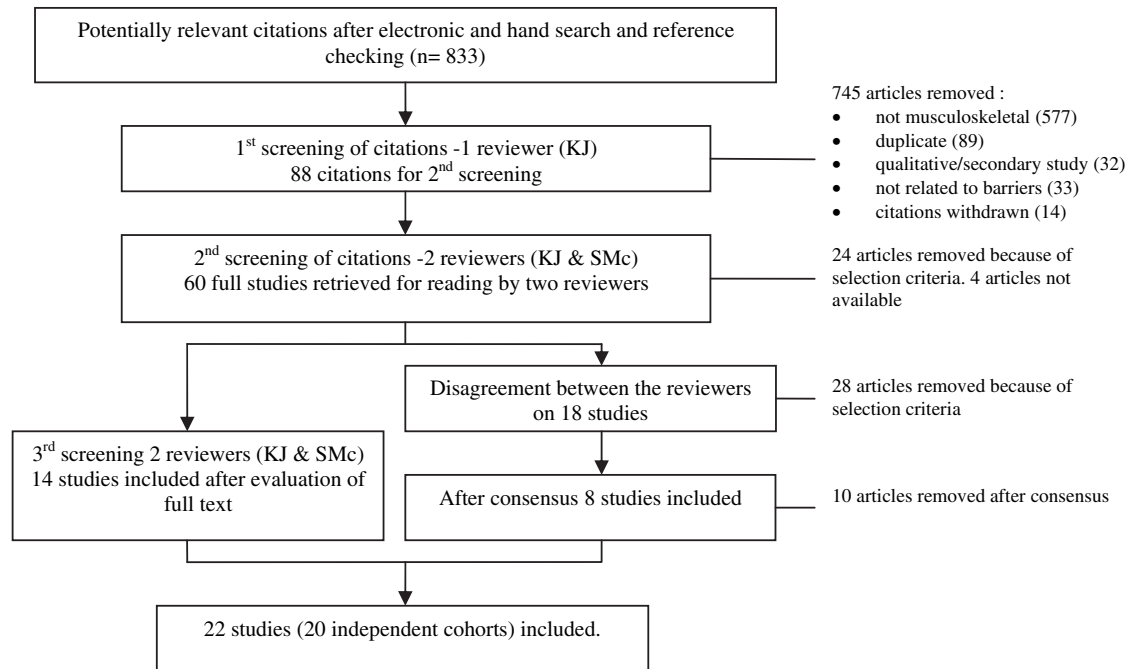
Potentially relevant citations after electronic and hand search and reference checking (n= 833)

745 articles removed :
- not musculoskeletal (577)
- duplicate (89)
- qualitative/secondary study (32)
- not related to barriers (33)
- citations withdrawn (14)

1$^{st}$ screening of citations -1 reviewer (KJ)
88 citations for 2$^{nd}$ screening

2$^{nd}$ screening of citations -2 reviewers (KJ & SMc)
60 full studies retrieved for reading by two reviewers

24 articles removed because of selection criteria. 4 articles not available

Disagreement between the reviewers on 18 studies

28 articles removed because of selection criteria

3$^{rd}$ screening 2 reviewers (KJ & SMc)
14 studies included after evaluation of full text

After consensus 8 studies included

10 articles removed after consensus

22 studies (20 independent cohorts) included.